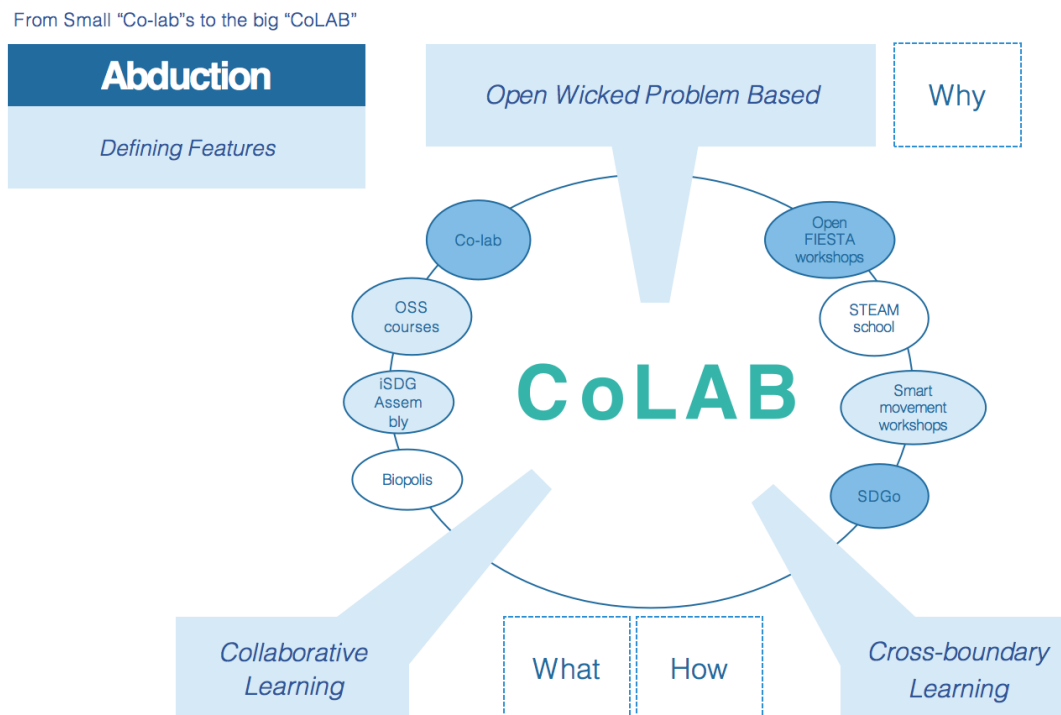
From Small "Co-lab"s to the big "CoLAB"

Abduction

Defining Features

Open Wicked Problem Based

Why

Co-lab

Open FIESTA workshops

OSS courses

STEAM school

iSDG Assem bly

CoLAB

Smart movement workshops

Biopolis

SDGo

Collaborative Learning

What

How

Cross-boundary Learning